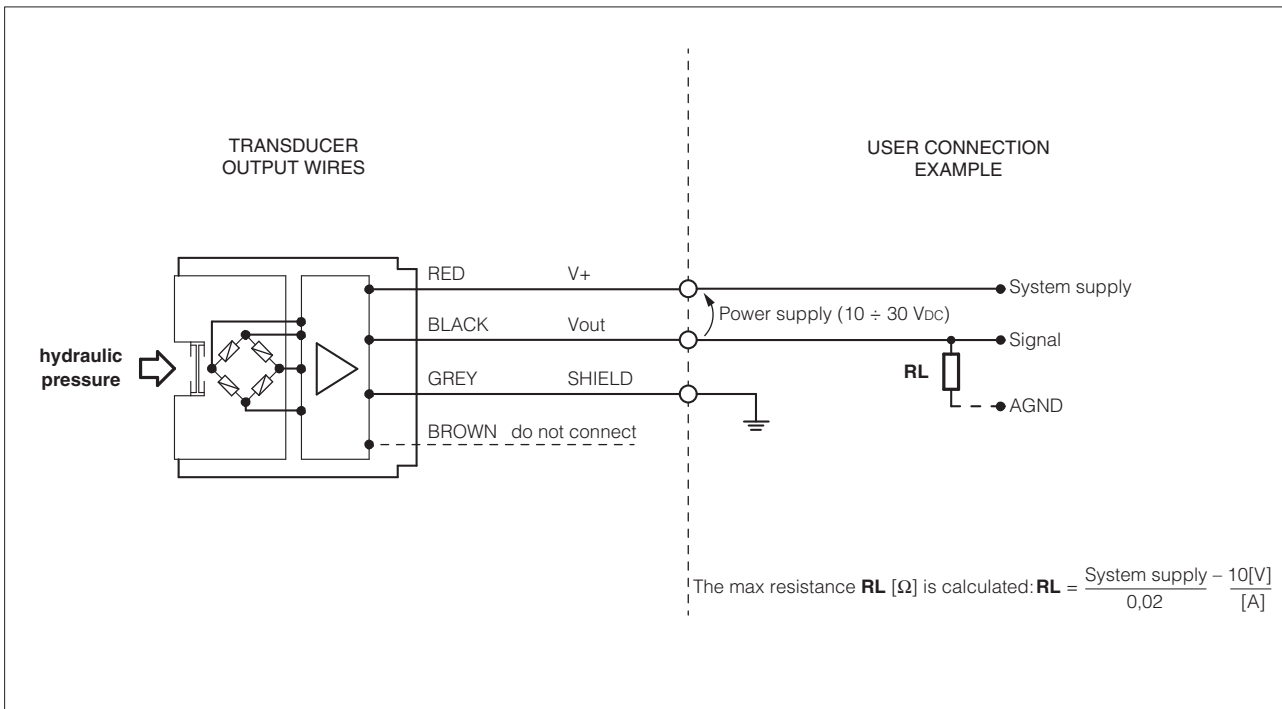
TRANSDUCER
OUTPUT WIRES

USER CONNECTION
EXAMPLE

hydraulic
pressure

RED V+

BLACK Vout

GREY SHIELD

BROWN do not connect

System supply

Power supply (10 ÷ 30 VDC)

Signal

RL

AGND

The max resistance **RL** [Ω] is calculated: **RL** = $\frac{\text{System supply} - 10[V]}{0,02} \frac{}{[A]}$